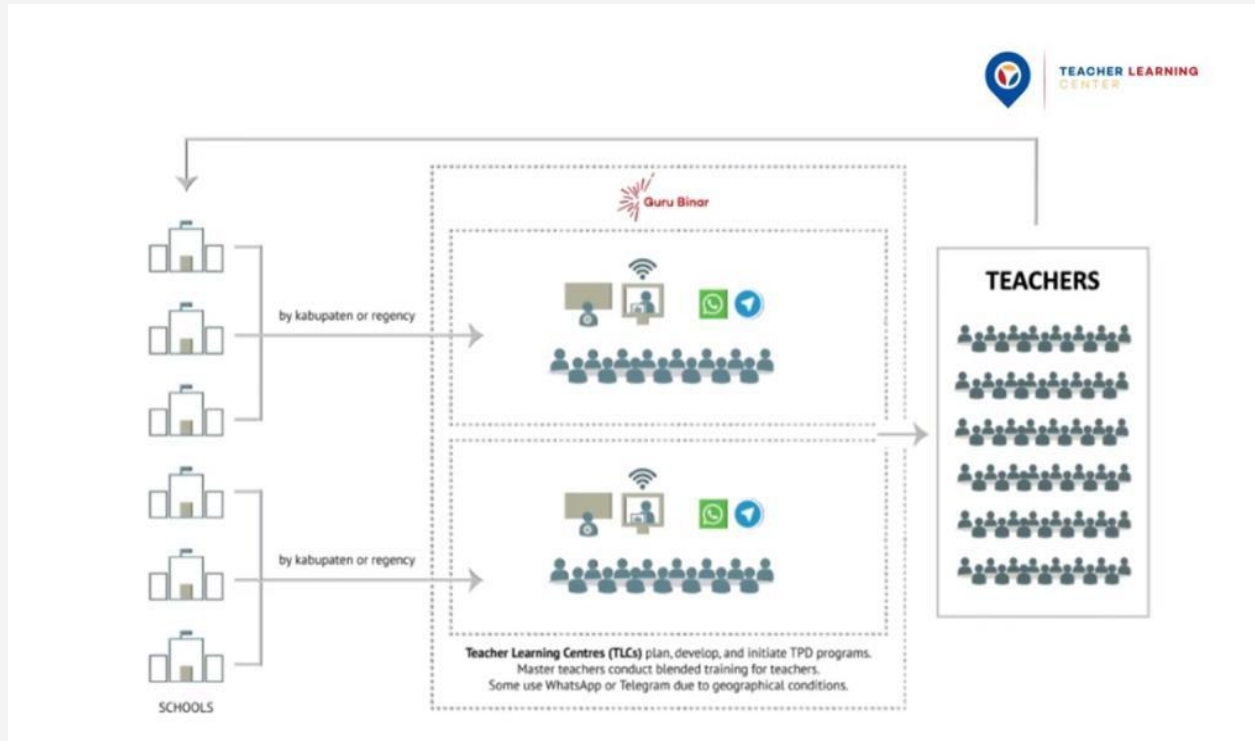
TEACHER LEARNING CENTER

Guru Binar

by kabupaten or regency

by kabupaten or regency

TEACHERS

SCHOOLS

Teacher Learning Centres (TLCs) plan, develop, and initiate TPD programs. Master teachers conduct blended training for teachers. Some use WhatsApp or Telegram due to geographical conditions.